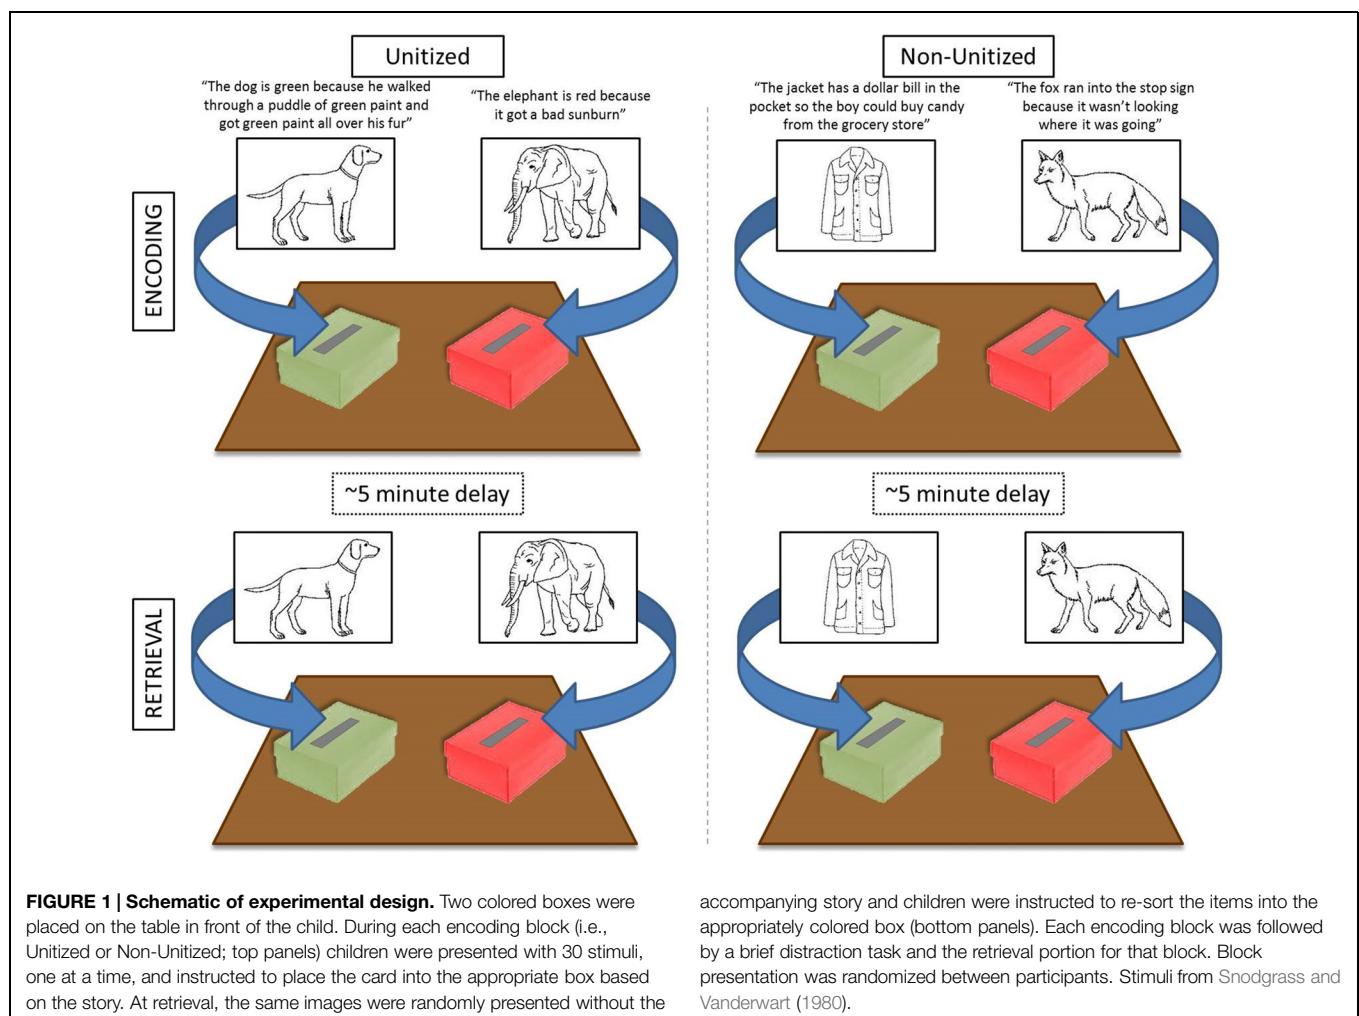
Unitized

"The dog is green because he walked through a puddle of green paint and got green paint all over his fur"

"The elephant is red because it got a bad sunburn"

ENCODING

Non-Unitized

"The jacket has a dollar bill in the pocket so the boy could buy candy from the grocery store"

"The fox ran into the stop sign because it wasn't looking where it was going"

~5 minute delay

~5 minute delay

RETRIEVAL

**FIGURE 1 | Schematic of experimental design.** Two colored boxes were placed on the table in front of the child. During each encoding block (i.e., Unitized or Non-Unitized; top panels) children were presented with 30 stimuli, one at a time, and instructed to place the card into the appropriate box based on the story. At retrieval, the same images were randomly presented without the accompanying story and children were instructed to re-sort the items into the appropriately colored box (bottom panels). Each encoding block was followed by a brief distraction task and the retrieval portion for that block. Block presentation was randomized between participants. Stimuli from Snodgrass and Vanderwart (1980).